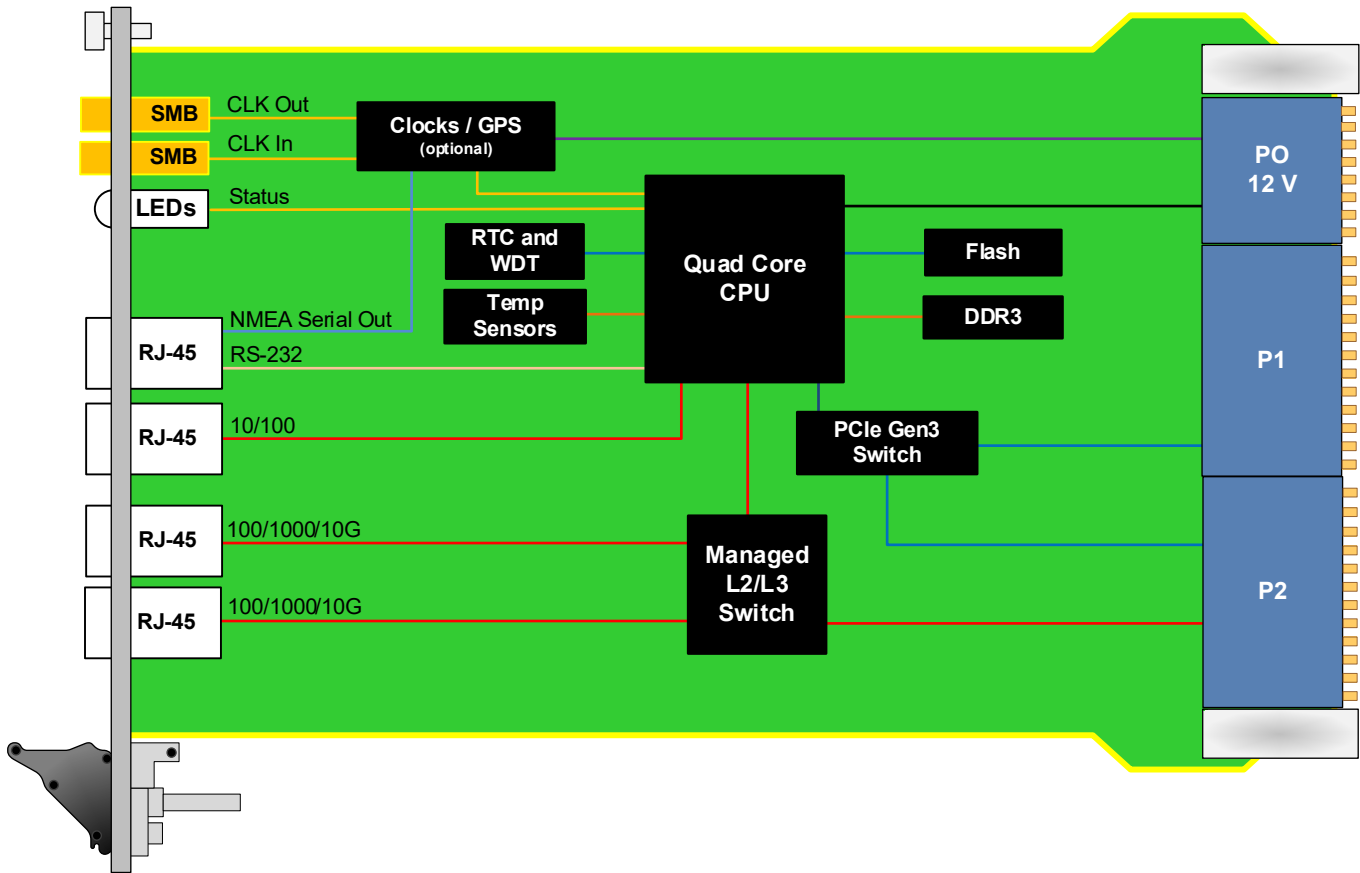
SMB
CLK Out
SMB
CLK In
Clocks / GPS
(optional)
LEDs
Status
RTC and WDT
Temp Sensors
Quad Core CPU
Flash
DDR3
PO
12 V
NMEA Serial Out
RJ-45
RS-232
RJ-45
10/100
PCIe Gen3 Switch
P1
RJ-45
100/1000/10G
RJ-45
100/1000/10G
Managed L2/L3 Switch
P2